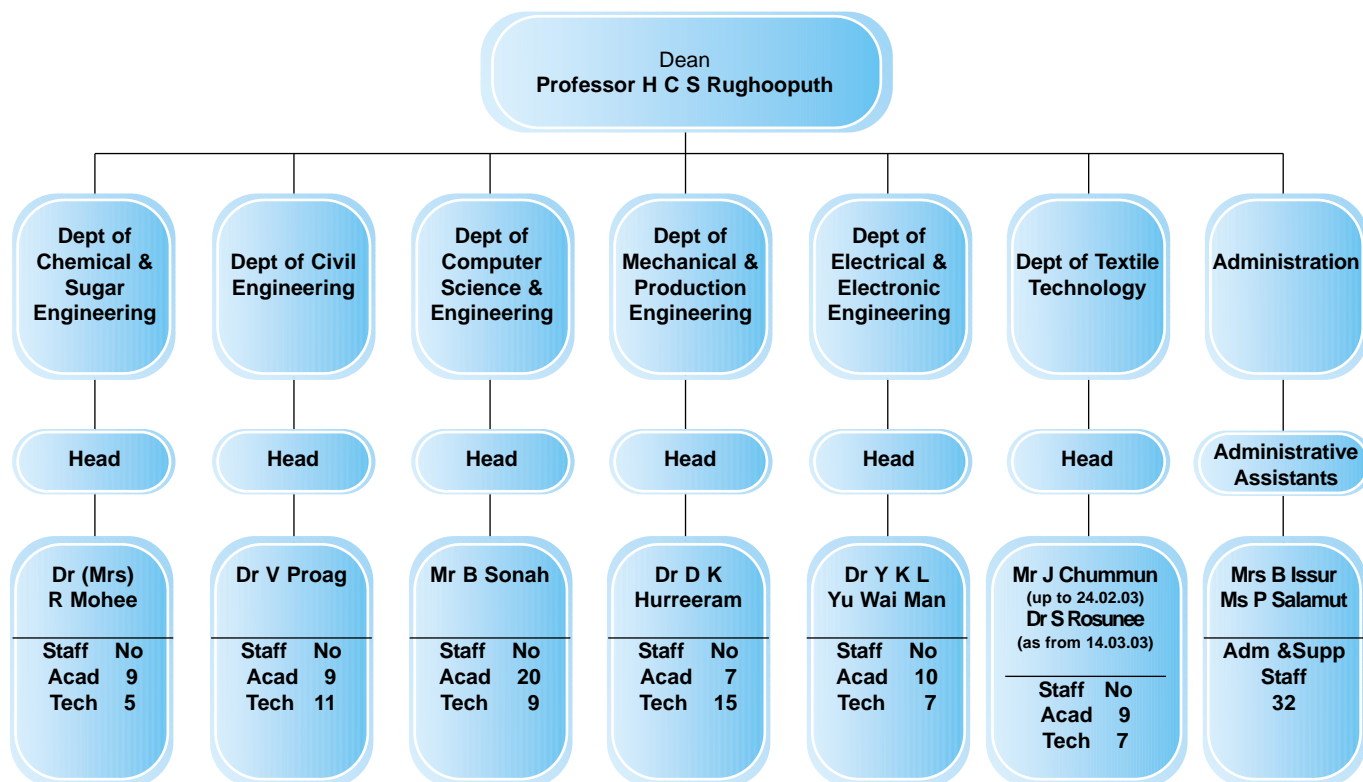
Dean
Professor H C S Rughooputh

Dept of Chemical & Sugar Engineering

Head

Dr (Mrs) R Mohee

| Staff | No |
|---|---|
| Acad | 9 |
| Tech | 5 |

Dept of Civil Engineering

Head

Dr V Proag

| Staff | No |
|---|---|
| Acad | 9 |
| Tech | 11 |

Dept of Computer Science & Engineering

Head

Mr B Sonah

| Staff | No |
|---|---|
| Acad | 20 |
| Tech | 9 |

Dept of Mechanical & Production Engineering

Head

Dr D K Hurreeram

| Staff | No |
|---|---|
| Acad | 7 |
| Tech | 15 |

Dept of Electrical & Electronic Engineering

Head

Dr Y K L Yu Wai Man

| Staff | No |
|---|---|
| Acad | 10 |
| Tech | 7 |

Dept of Textile Technology

Head

Mr J Chummun (up to 24.02.03)
Dr S Rosunee (as from 14.03.03)

| Staff | No |
|---|---|
| Acad | 9 |
| Tech | 7 |

Administration

Administrative Assistants

Mrs B Issur
Ms P Salamut

Adm &Supp Staff
32